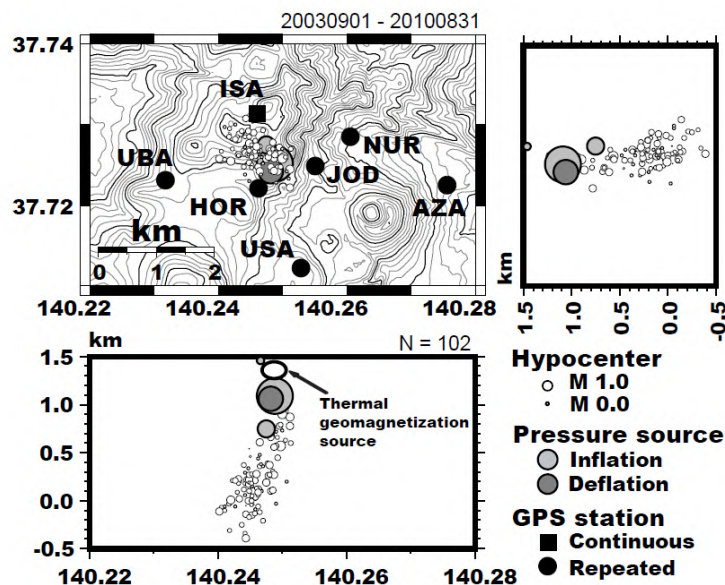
20030901 - 20100831

37.74

37.72

ISA

UBA

NUR

JOD

HOR

AZA

USA

km

0 1 2

140.22 140.24 140.26 140.28

km

1.5 1.0 0.5 0.0 -0.5

km

N = 102

1.5

1.0

0.5

0.0

-0.5

Thermal geomagnetization source

140.22 140.24 140.26 140.28

Hypocenter

M 1.0

M 0.0

Pressure source

Inflation

Deflation

GPS station

Continuous

Repeated